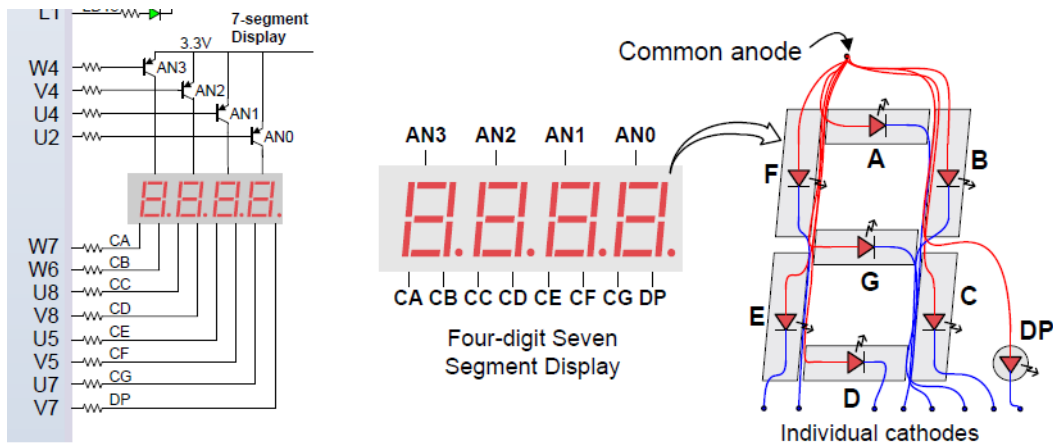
L1
7-segment Display
3.3V
W4
AN3
V4
AN2
U4
AN1
U2
AN0
W7
CA
W6
CB
U8
CC
V8
CD
U5
CE
V5
CF
U7
CG
V7
DP

AN3 AN2 AN1 AN0
CA CB CC CD CE CF CG DP
Four-digit Seven Segment Display

Common anode
A
F
B
G
E
C
DP
D
Individual cathodes